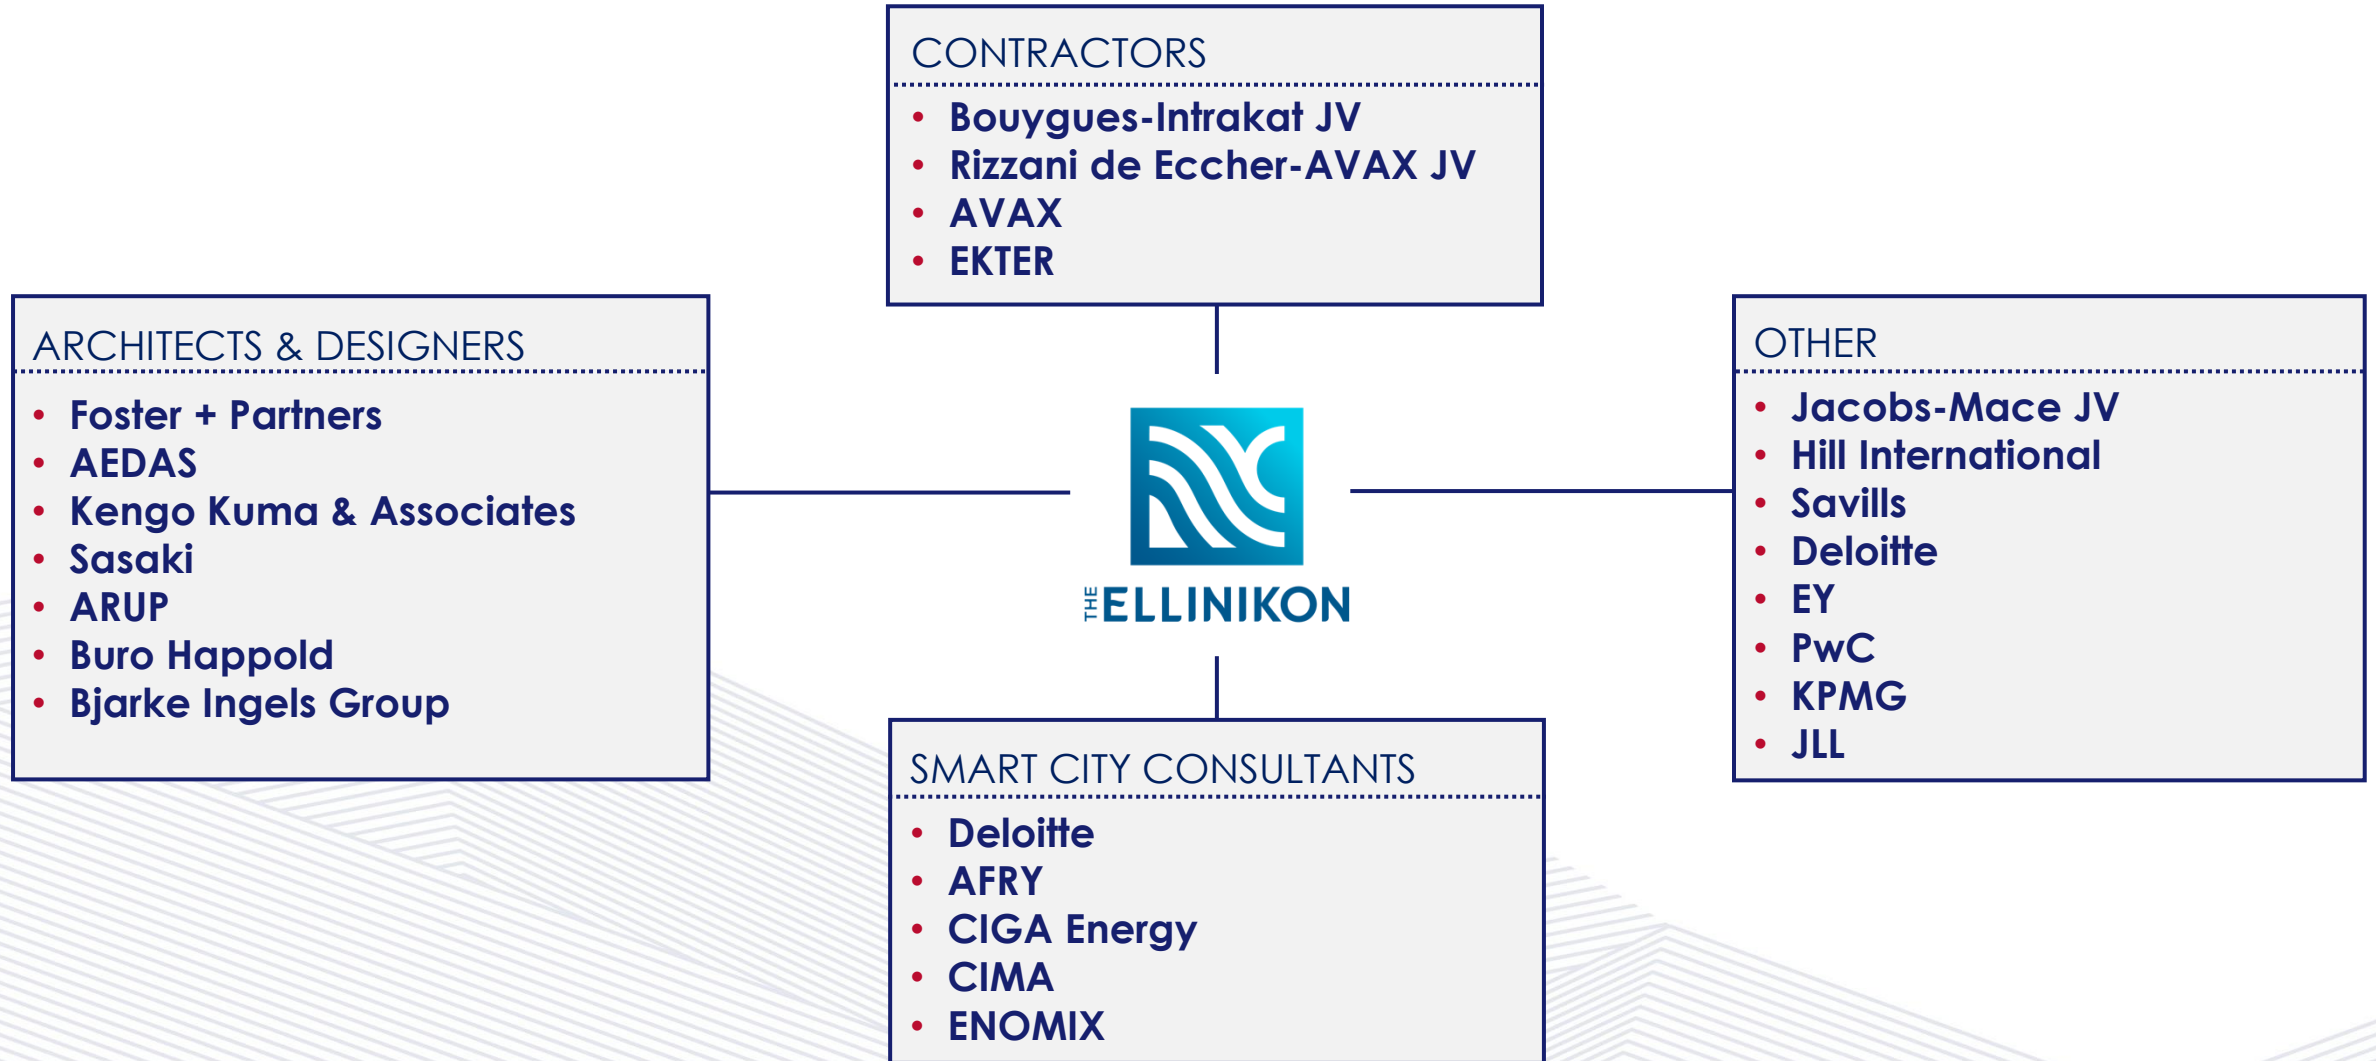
CONTRACTORS
- Bouygues-Intrakat JV
- Rizzani de Eccher-AVAX JV
- AVAX
- EKTER

ARCHITECTS & DESIGNERS
- Foster + Partners
- AEDAS
- Kengo Kuma & Associates
- Sasaki
- ARUP
- Buro Happold
- Bjarke Ingels Group

THE ELLINIKON

OTHER
- Jacobs-Mace JV
- Hill International
- Savills
- Deloitte
- EY
- PwC
- KPMG
- JLL

SMART CITY CONSULTANTS
- Deloitte
- AFRY
- CIGA Energy
- CIMA
- ENOMIX